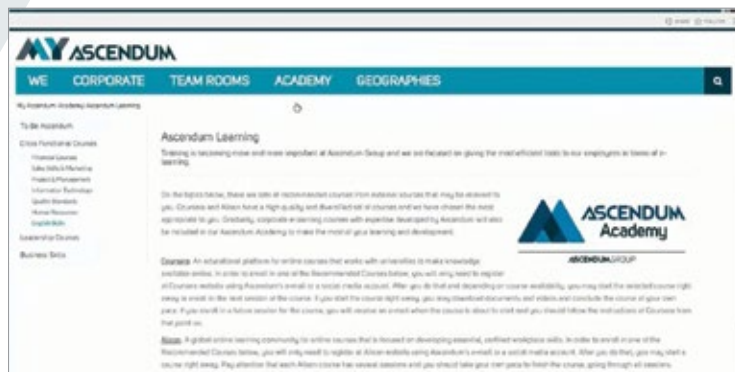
MY ASCENDUM

WE CORPORATE TEAM ROOMS ACADEMY GEOGRAPHIES

My Ascendum Academy Ascendum Learning

To Be Ascendum

Cross Functional Courses

Leadership Courses

Business Skills

Ascendum Learning

Training is becoming more and more important at Ascendum Group and we are focused on giving the most efficient tools to our employees in terms of e-learning.

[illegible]

ASCENDUM Academy

ASCENDUM GROUP

Coursera. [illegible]

Alison. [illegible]